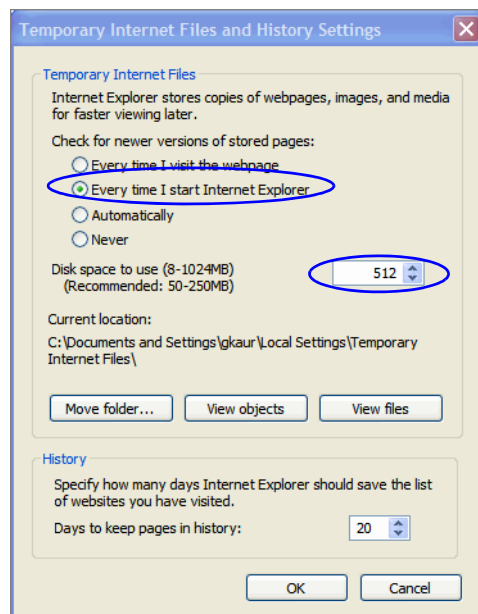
Temporary Internet Files and History Settings

Temporary Internet Files

Internet Explorer stores copies of webpages, images, and media for faster viewing later.

Check for newer versions of stored pages:

Every time I visit the webpage

Every time I start Internet Explorer

Automatically

Never

Disk space to use (8-1024MB)
(Recommended: 50-250MB)

512

Current location:

C:\Documents and Settings\gkaur\Local Settings\Temporary Internet Files\

Move folder...

View objects

View files

History

Specify how many days Internet Explorer should save the list of websites you have visited.

Days to keep pages in history:

20

OK

Cancel